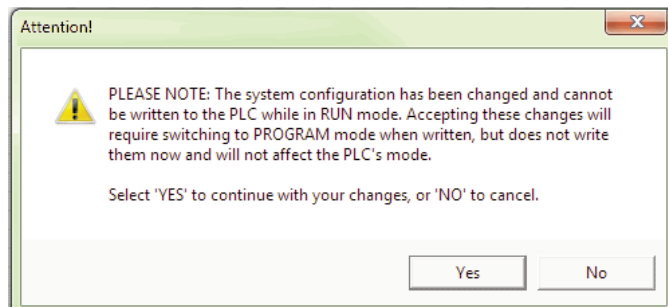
Attention!

PLEASE NOTE: The system configuration has been changed and cannot be written to the PLC while in RUN mode. Accepting these changes will require switching to PROGRAM mode when written, but does not write them now and will not affect the PLC's mode.

Select 'YES' to continue with your changes, or 'NO' to cancel.

Yes

No